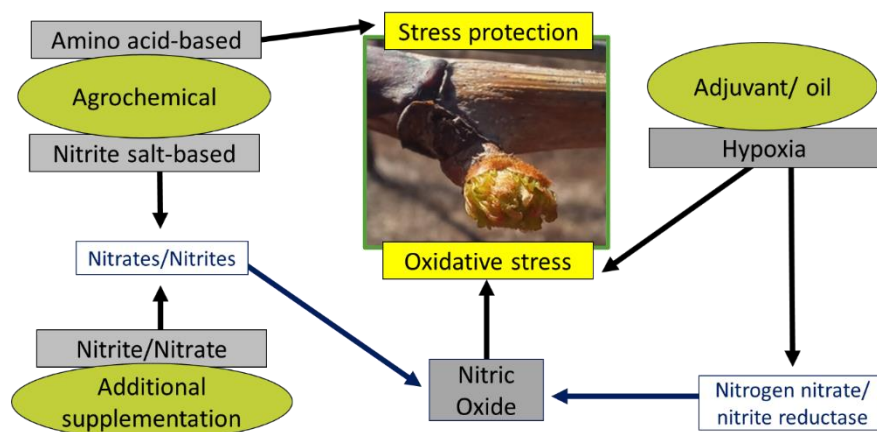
Amino acid-based

Agrochemical

Nitrite salt-based

Stress protection

Oxidative stress

Adjuvant/ oil

Hypoxia

Nitrates/Nitrites

Nitrite/Nitrate

Additional supplementation

Nitric Oxide

Nitrogen nitrate/ nitrite reductase